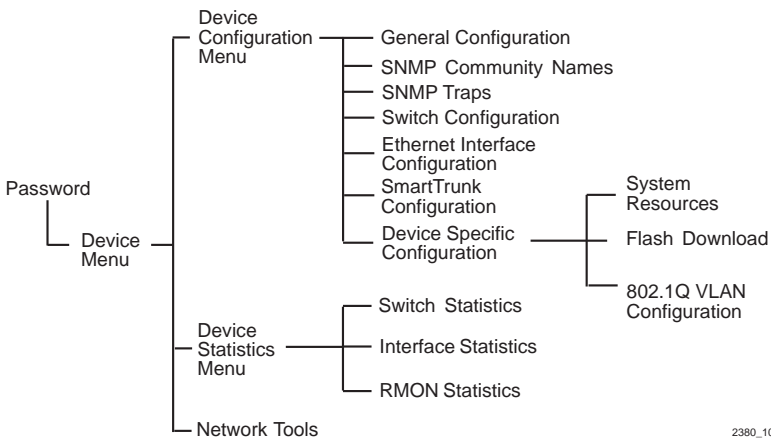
Password

Device Menu

Device Configuration Menu

General Configuration

SNMP Community Names

SNMP Traps

Switch Configuration

Ethernet Interface Configuration

SmartTrunk Configuration

Device Specific Configuration

System Resources

Flash Download

802.1Q VLAN Configuration

Device Statistics Menu

Switch Statistics

Interface Statistics

RMON Statistics

Network Tools

2380_1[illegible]